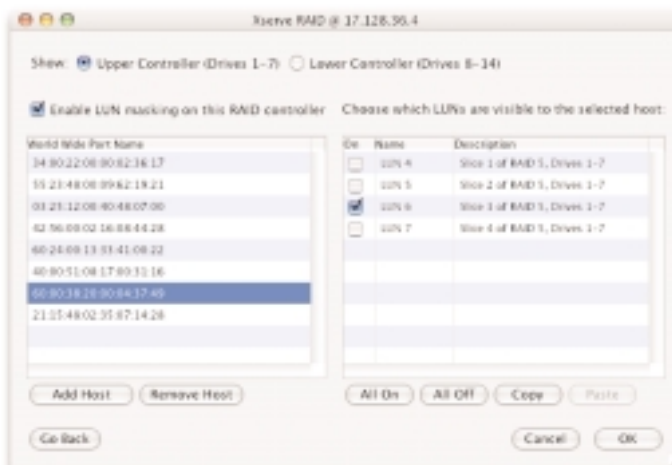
Xserve RAID @ 17.128.96.4

Show: Upper Controller (Drives 1–7) Lower Controller (Drives 8–14)

Enable LUN masking on this RAID controller

Choose which LUNs are visible to the selected host:

| World Wide Port Name |
|---|
| 34:00:22:00:00:02:36:17 |
| 55:23:48:00:09:62:19:21 |
| 03:25:12:00:40:48:07:00 |
| 82:56:00:02:16:08:44:28 |
| 60:24:00:13:03:41:08:22 |
| 40:00:51:08:17:03:31:16 |
| 60:00:18:20:00:04:37:40 |
| 21:15:48:02:35:87:14:26 |

| On | Name | Description |
|---|---|---|
| | LUN 4 | Slice 1 of RAID 5, Drives 1–7 |
| | LUN 5 | Slice 2 of RAID 5, Drives 1–7 |
| ✓ | LUN 6 | Slice 3 of RAID 5, Drives 1–7 |
| | LUN 7 | Slice 4 of RAID 5, Drives 1–7 |

Add Host
Remove Host
All On
All Off
Copy
Paste
Go Back
Cancel
OK